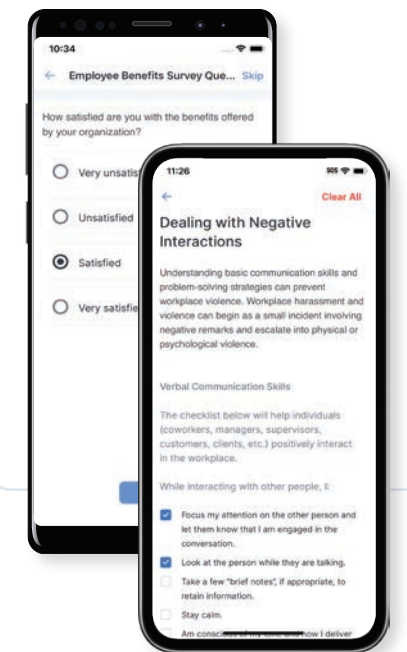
10:34

← Employee Benefits Survey Que... Skip

How satisfied are you with the benefits offered by your organization?

Very unsatis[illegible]

Unsatisfied

Satisfied

Very satisfie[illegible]

11:26

←

Clear All

Dealing with Negative Interactions

Understanding basic communication skills and problem-solving strategies can prevent workplace violence. Workplace harassment and violence can begin as a small incident involving negative remarks and escalate into physical or psychological violence.

Verbal Communication Skills

The checklist below will help individuals (coworkers, managers, supervisors, customers, clients, etc.) positively interact in the workplace.

While interacting with other people, I:

Focus my attention on the other person and let them know that I am engaged in the conversation.

Look at the person while they are talking.

Take a few "brief notes", if appropriate, to retain information.

Stay calm.

Am conscious of my tone and how I deliver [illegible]